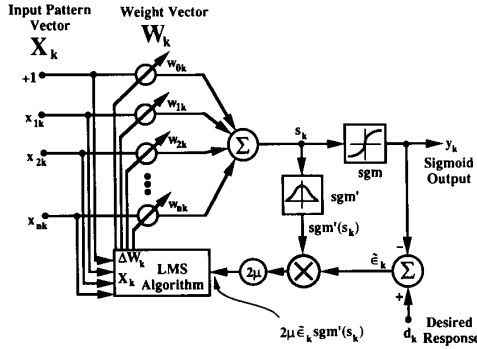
Input Pattern Vector
$\mathbf{X_k}$

Weight Vector
$\mathbf{W_k}$

+1

$x_{1k}$

$x_{2k}$

$x_{nk}$

$w_{0k}$

$w_{1k}$

$w_{2k}$

$w_{nk}$

$\Sigma$

$s_k$

sgm

$y_k$

Sigmoid Output

sgm'

sgm'$(s_k)$

$\Delta W_k$

$X_k$

LMS Algorithm

$2\mu$

$\otimes$

$\tilde{\epsilon}_k$

$\Sigma$

$-$

$+$

$d_k$

Desired Response

$2\mu\tilde{\epsilon}_k$ sgm'$(s_k)$